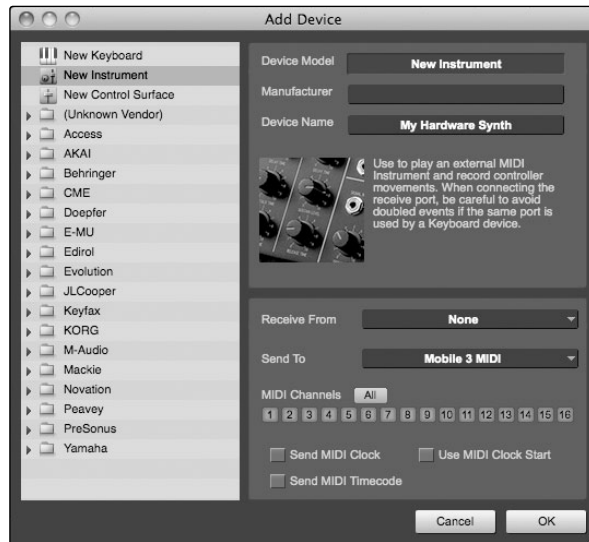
Add Device

New Keyboard
New Instrument
New Control Surface
(Unknown Vendor)
Access
AKAI
Behringer
CME
Doepfer
E-MU
Edirol
Evolution
JLCooper
Keyfax
KORG
M-Audio
Mackie
Novation
Peavey
PreSonus
Yamaha

Device Model New Instrument
Manufacturer
Device Name My Hardware Synth

Use to play an external MIDI Instrument and record controller movements. When connecting the receive port, be careful to avoid doubled events if the same port is used by a Keyboard device.

Receive From None
Send To Mobile 3 MIDI
MIDI Channels All
1 2 3 4 5 6 7 8 9 10 11 12 13 14 15 16

Send MIDI Clock
Use MIDI Clock Start
Send MIDI Timecode

Cancel OK